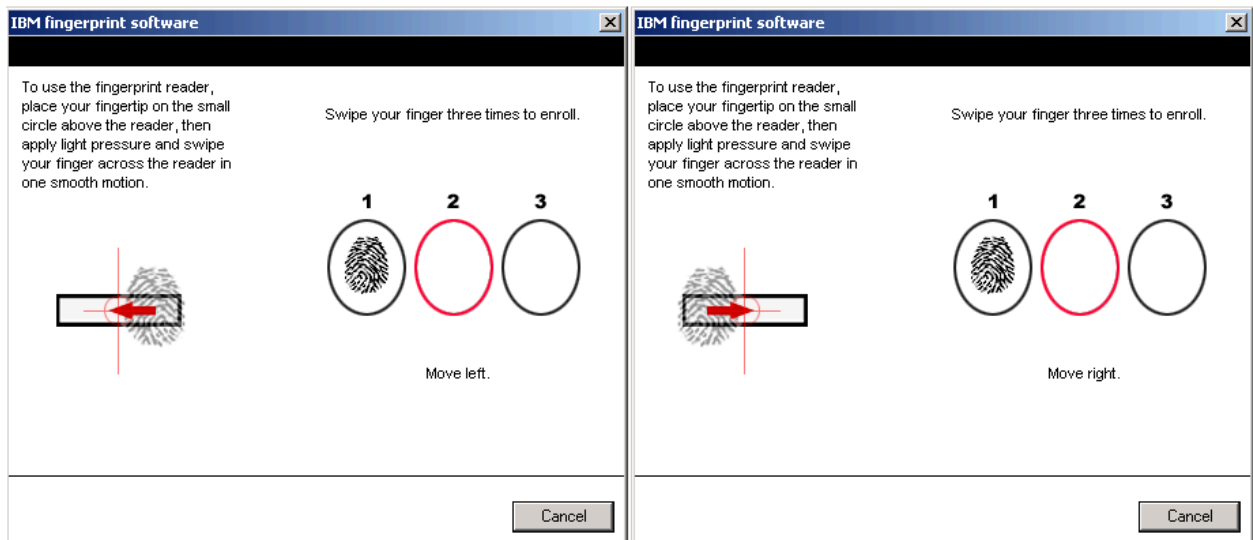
IBM fingerprint software

To use the fingerprint reader, place your fingertip on the small circle above the reader, then apply light pressure and swipe your finger across the reader in one smooth motion.

Swipe your finger three times to enroll.

1 2 3

Move left.

Cancel

IBM fingerprint software

To use the fingerprint reader, place your fingertip on the small circle above the reader, then apply light pressure and swipe your finger across the reader in one smooth motion.

Swipe your finger three times to enroll.

1 2 3

Move right.

Cancel